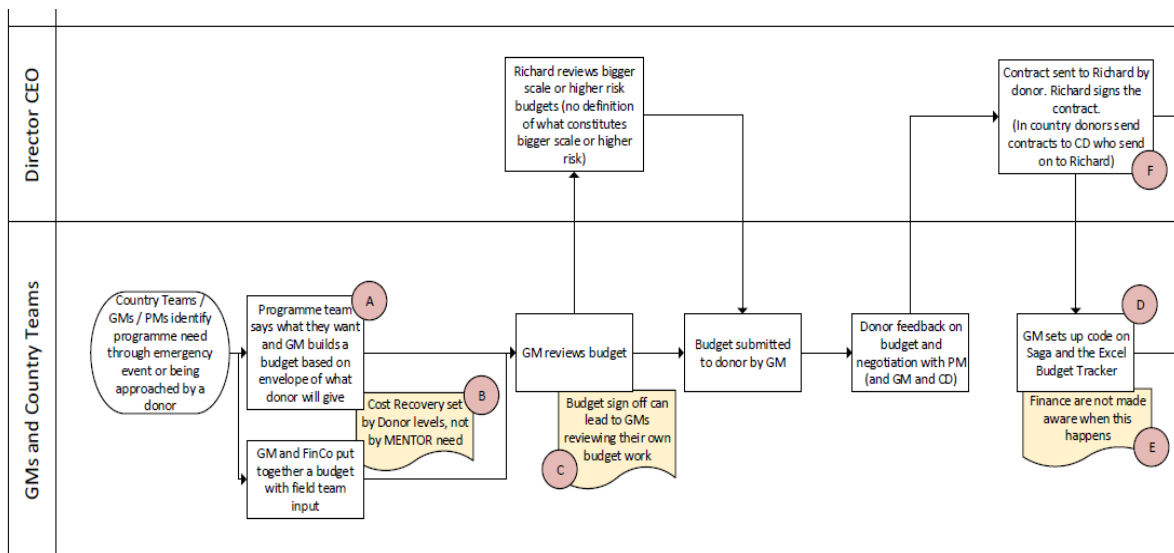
Director CEO

Richard reviews bigger scale or higher risk budgets (no definition of what constitutes bigger scale or higher risk)

Contract sent to Richard by donor. Richard signs the contract. (In country donors send contracts to CD who send on to Richard)

F

GMs and Country Teams

Country Teams / GMs / PMs identify programme need through emergency event or being approached by a donor

A

Programme team says what they want and GM builds a budget based on envelope of what donor will give

B

Cost Recovery set by Donor levels, not by MENTOR need

GM and FinCo put together a budget with field team input

GM reviews budget

Budget sign off can lead to GMs reviewing their own budget work

C

Budget submitted to donor by GM

Donor feedback on budget and negotiation with PM (and GM and CD)

D

GM sets up code on Saga and the Excel Budget Tracker

Finance are not made aware when this happens

E